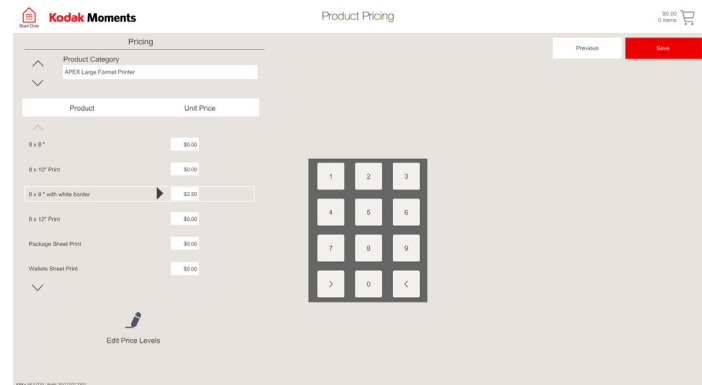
Start Over

Kodak Moments

Product Pricing

$0.00
0 items

Pricing

Product Category

APEX Large Format Printer

Previous

Save

| Product | Unit Price |
|---|---|
| 8 x 8 " | $0.00 |
| 8 x 10" Print | $0.00 |
| 8 x 8 " with white border | $2.50 |
| 8 x 12" Print | $0.00 |
| Package Sheet Print | $0.00 |
| Wallets Sheet Print | $0.00 |

1 2 3
4 5 6
7 8 9
> 0 <

Edit Price Levels

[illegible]